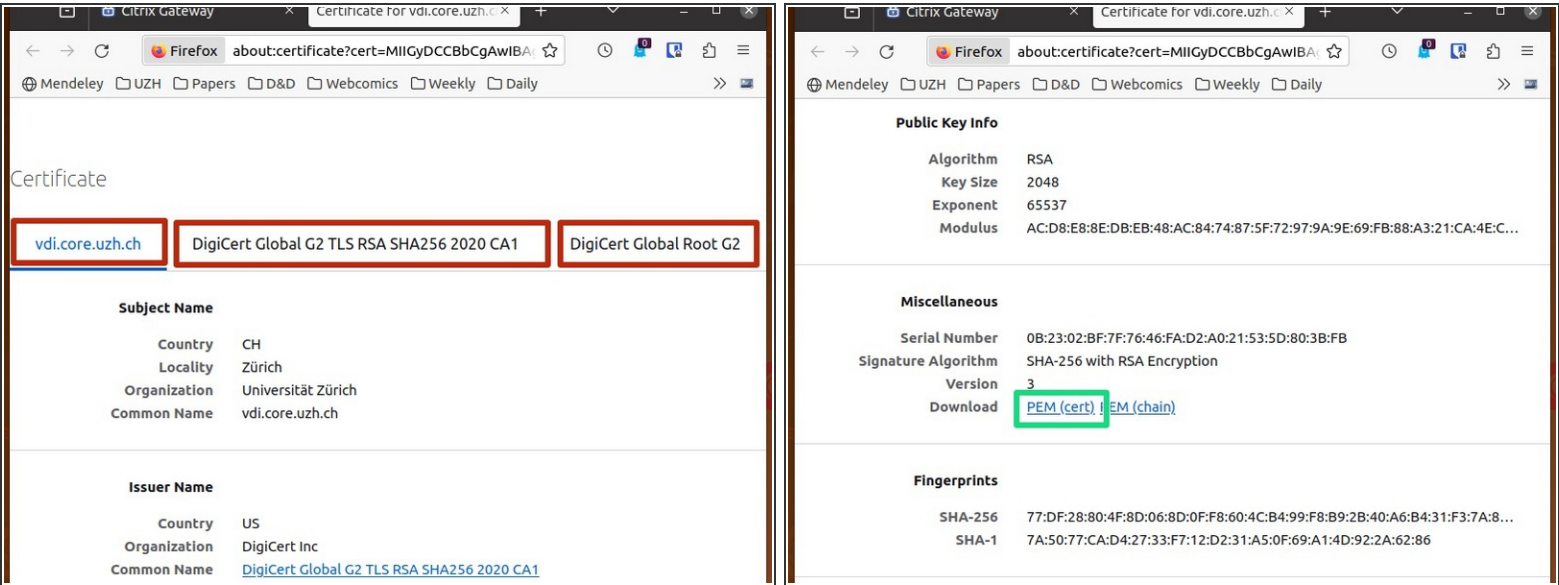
Citrix Gateway × Certificate for vdi.core.uzh.c ×
Firefox about:certificate?cert=MIIGyDCCBbCgAwIBA
Mendeley UZH Papers D&D Webcomics Weekly Daily

Certificate

vdi.core.uzh.ch
DigiCert Global G2 TLS RSA SHA256 2020 CA1
DigiCert Global Root G2

Subject Name

Country CH
Locality Zürich
Organization Universität Zürich
Common Name vdi.core.uzh.ch

Issuer Name

Country US
Organization DigiCert Inc
Common Name DigiCert Global G2 TLS RSA SHA256 2020 CA1

Citrix Gateway × Certificate for vdi.core.uzh.c ×
Firefox about:certificate?cert=MIIGyDCCBbCgAwIBA
Mendeley UZH Papers D&D Webcomics Weekly Daily

Public Key Info

Algorithm RSA
Key Size 2048
Exponent 65537
Modulus AC:D8:E8:8E:DB:EB:48:AC:84:74:87:5F:72:97:9A:9E:69:FB:88:A3:21:CA:4E:C...

Miscellaneous

Serial Number 0B:23:02:BF:7F:76:46:FA:D2:A0:21:53:5D:80:3B:FB
Signature Algorithm SHA-256 with RSA Encryption
Version 3
Download PEM (cert) PEM (chain)

Fingerprints

SHA-256 77:DF:28:80:4F:8D:06:8D:0F:F8:60:4C:B4:99:F8:B9:2B:40:A6:B4:31:F3:7A:8...
SHA-1 7A:50:77:CA:D4:27:33:F7:12:D2:31:A5:0F:69:A1:4D:92:2A:62:86